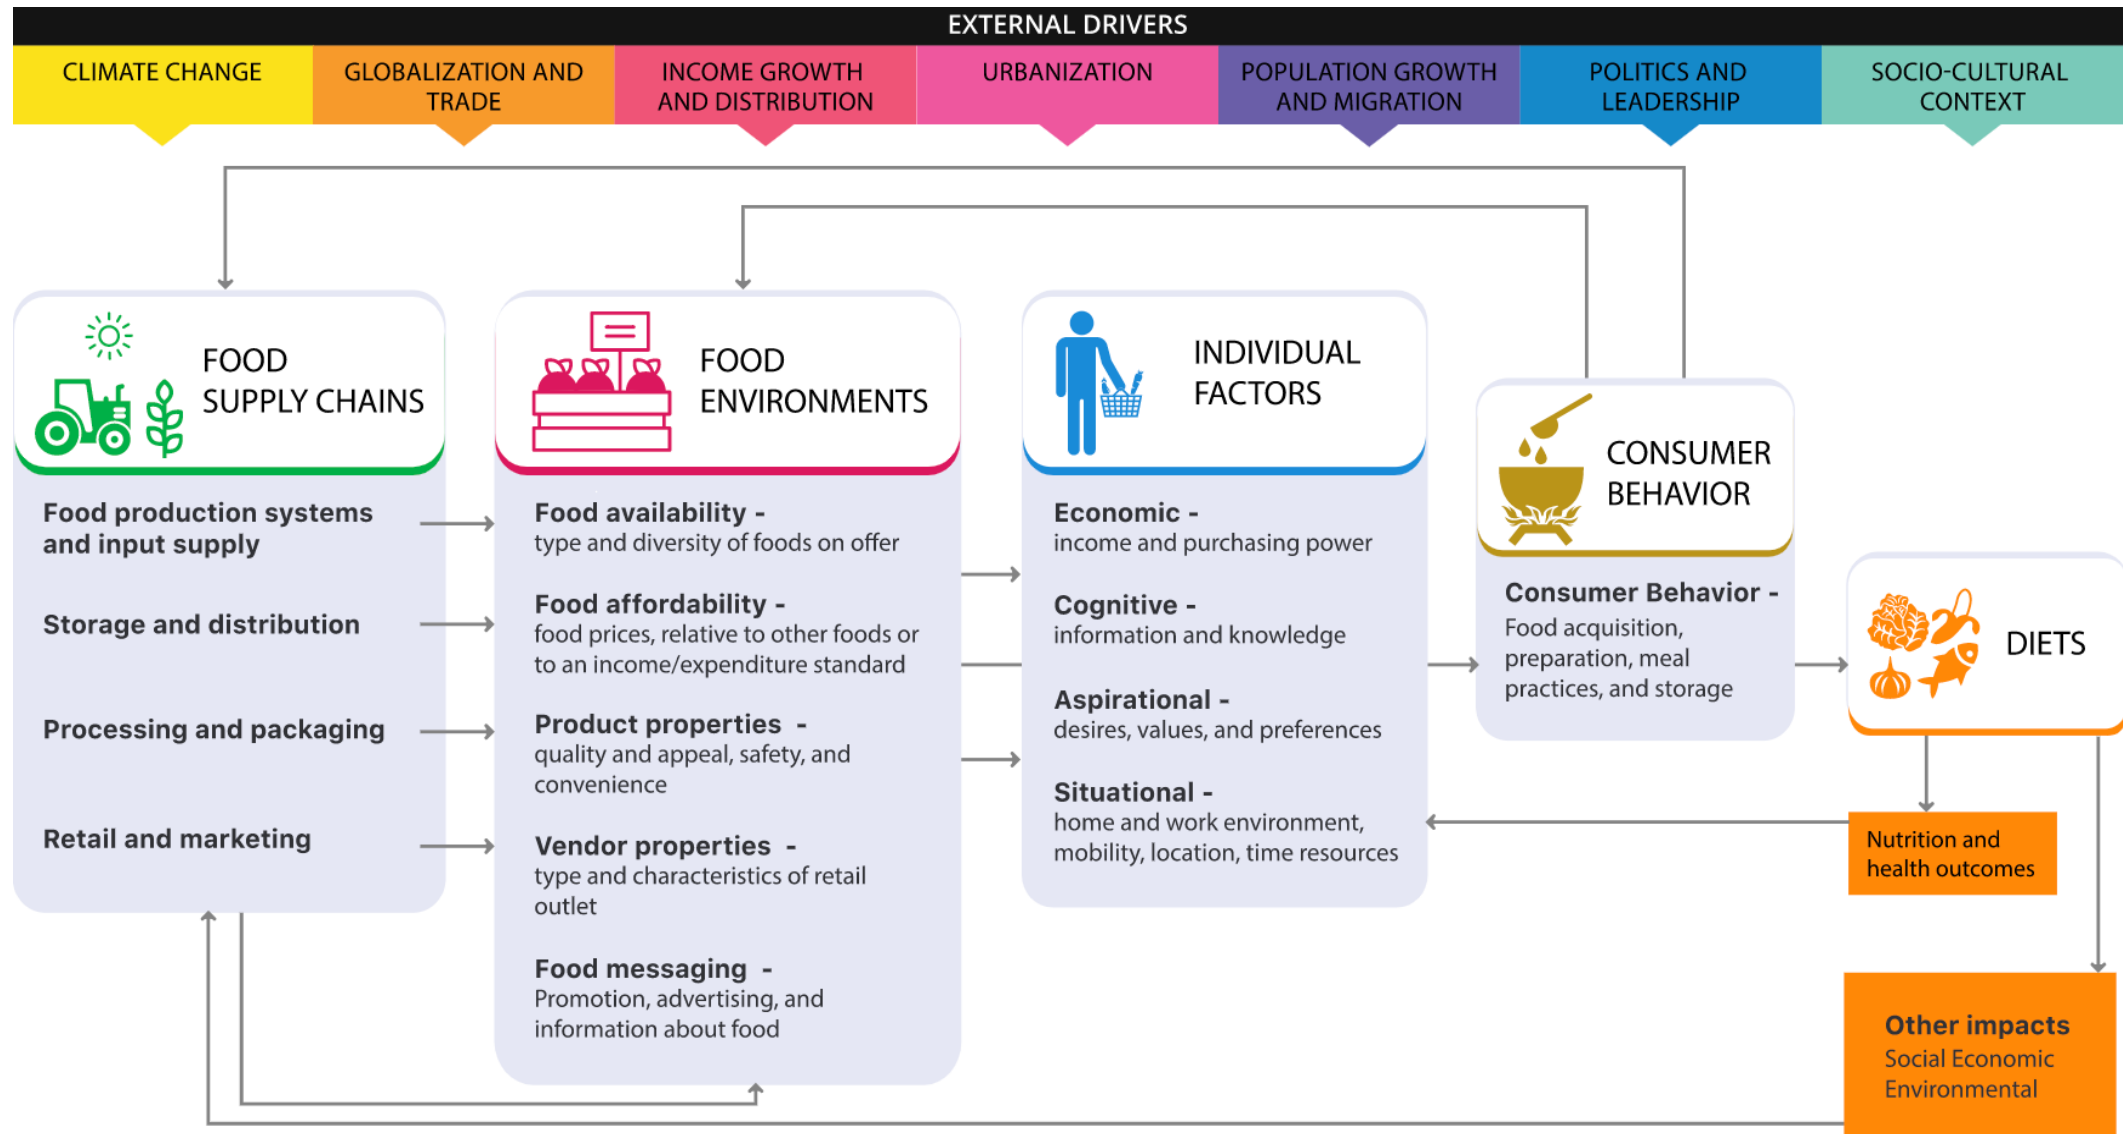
EXTERNAL DRIVERS

CLIMATE CHANGE

GLOBALIZATION AND TRADE

INCOME GROWTH AND DISTRIBUTION

URBANIZATION

POPULATION GROWTH AND MIGRATION

POLITICS AND LEADERSHIP

SOCIO-CULTURAL CONTEXT

FOOD SUPPLY CHAINS

Food production systems and input supply

Storage and distribution

Processing and packaging

Retail and marketing

FOOD ENVIRONMENTS

Food availability - type and diversity of foods on offer

Food affordability - food prices, relative to other foods or to an income/expenditure standard

Product properties - quality and appeal, safety, and convenience

Vendor properties - type and characteristics of retail outlet

Food messaging - Promotion, advertising, and information about food

INDIVIDUAL FACTORS

Economic - income and purchasing power

Cognitive - information and knowledge

Aspirational - desires, values, and preferences

Situational - home and work environment, mobility, location, time resources

CONSUMER BEHAVIOR

Consumer Behavior - Food acquisition, preparation, meal practices, and storage

DIETS

Nutrition and health outcomes

Other impacts
Social Economic
Environmental